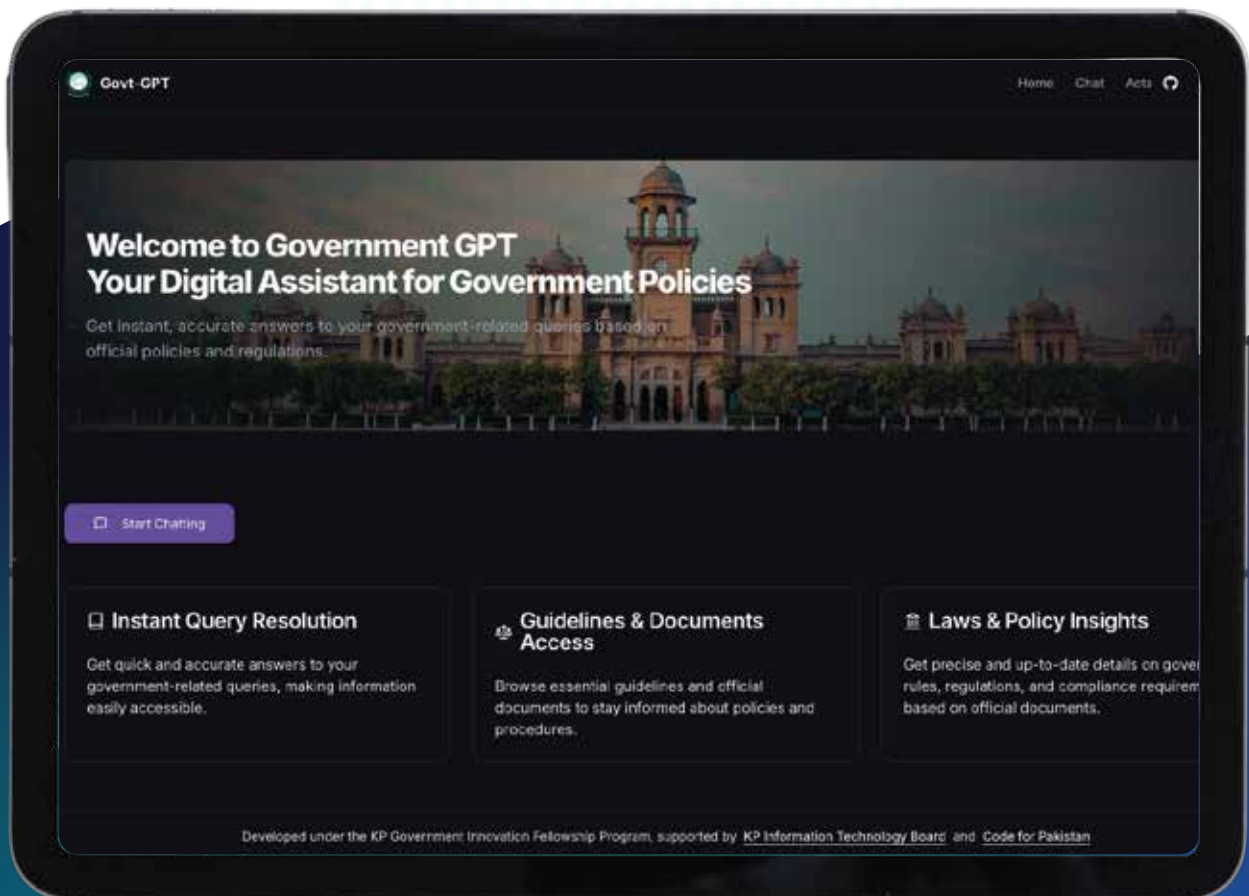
Govt-GPT

Home Chat Acts

Welcome to Government GPT
Your Digital Assistant for Government Policies

Get instant, accurate answers to your government-related queries based on official policies and regulations.

Start Chatting

Instant Query Resolution

Get quick and accurate answers to your government-related queries, making information easily accessible.

Guidelines & Documents Access

Browse essential guidelines and official documents to stay informed about policies and procedures.

Laws & Policy Insights

Get precise and up-to-date details on gove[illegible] rules, regulations, and compliance requirem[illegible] based on official documents.

Developed under the KP Government Innovation Fellowship Program, supported by KP Information Technology Board and Code for Pakistan